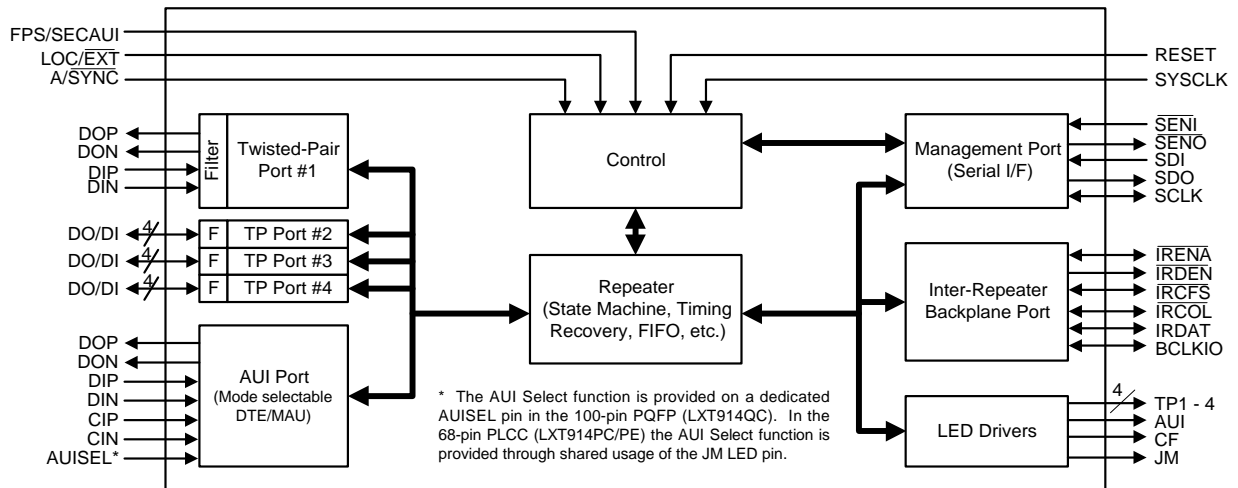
FPS/SECAUI
LOC/$\overline{EXT}$
A/$\overline{SYNC}$

RESET
SYSCLK

DOP
DON
DIP
DIN

Filter

Twisted-Pair Port #1

Control

Management Port (Serial I/F)

$\overline{SENI}$
$\overline{SENO}$
SDI
SDO
SCLK

DO/DI 4
F
TP Port #2
DO/DI 4
F
TP Port #3
DO/DI 4
F
TP Port #4

Repeater (State Machine, Timing Recovery, FIFO, etc.)

Inter-Repeater Backplane Port

$\overline{IRENA}$
$\overline{IRDEN}$
$\overline{IRCFS}$
$\overline{IRCOL}$
IRDAT
BCLKIO

DOP
DON
DIP
DIN
CIP
CIN
AUISEL*

AUI Port (Mode selectable DTE/MAU)

* The AUI Select function is provided on a dedicated AUISEL pin in the 100-pin PQFP (LXT914QC). In the 68-pin PLCC (LXT914PC/PE) the AUI Select function is provided through shared usage of the JM LED pin.

LED Drivers

4
TP1 - 4
AUI
CF
JM